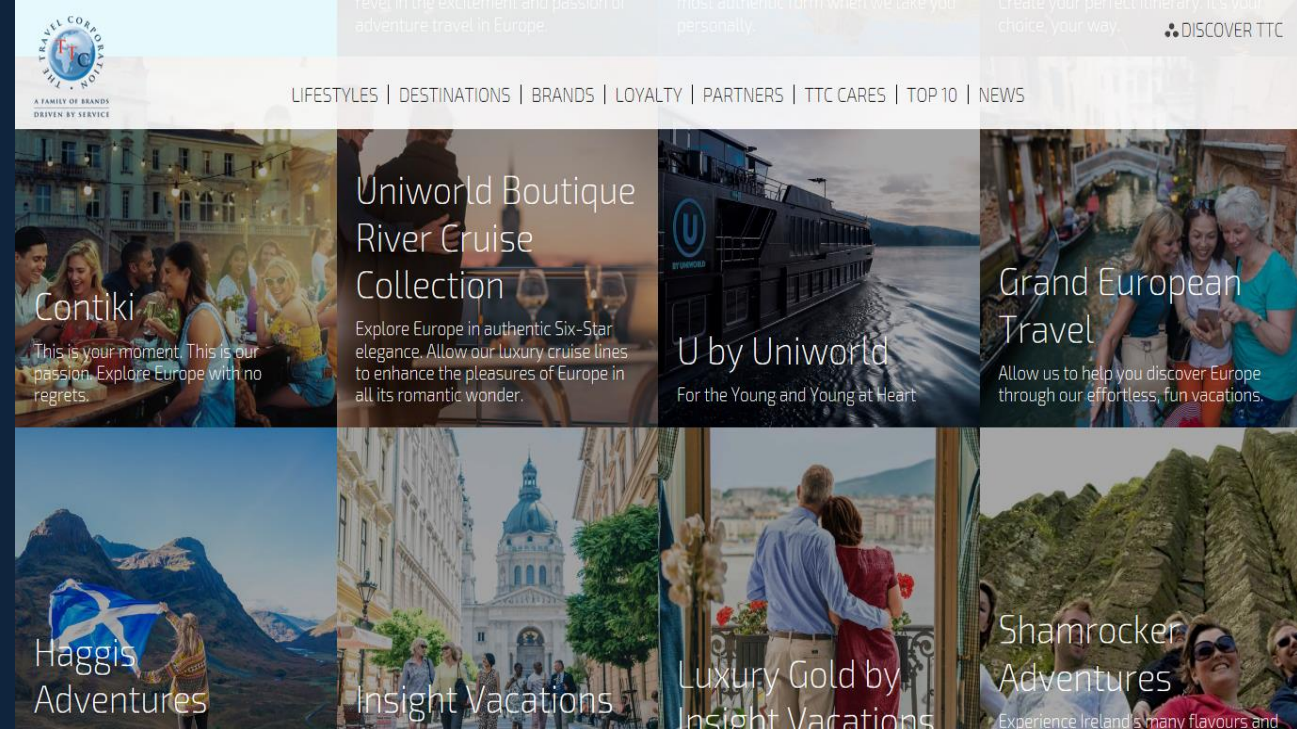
THE TRAVEL CORPORATION
TTC
A FAMILY OF BRANDS DRIVEN BY SERVICE

revel in the excitement and passion of adventure travel in Europe.

most authentic form when we take you personally.

Create your perfect itinerary. It's your choice, your way.

DISCOVER TTC

LIFESTYLES | DESTINATIONS | BRANDS | LOYALTY | PARTNERS | TTC CARES | TOP 10 | NEWS

Contiki

This is your moment. This is our passion. Explore Europe with no regrets.

Uniworld Boutique River Cruise Collection

Explore Europe in authentic Six-Star elegance. Allow our luxury cruise lines to enhance the pleasures of Europe in all its romantic wonder.

U by Uniworld

For the Young and Young at Heart

Grand European Travel

Allow us to help you discover Europe through our effortless, fun vacations.

Haggis Adventures

Insight Vacations

Luxury Gold by Insight Vacations

Shamrocker Adventures

Experience Ireland's many flavours and